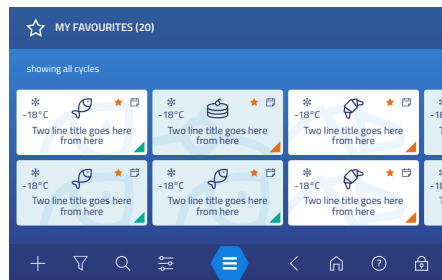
MY FAVOURITES (20)

showing all cycles

-18°C
Two line title goes here from here

-18°C
Two line title goes here from here

-18°C
Two line title goes here from here

-18°C
Two line title goes here from here

-18°C
Two line title goes here from here

-18°C
Two line title goes here from here